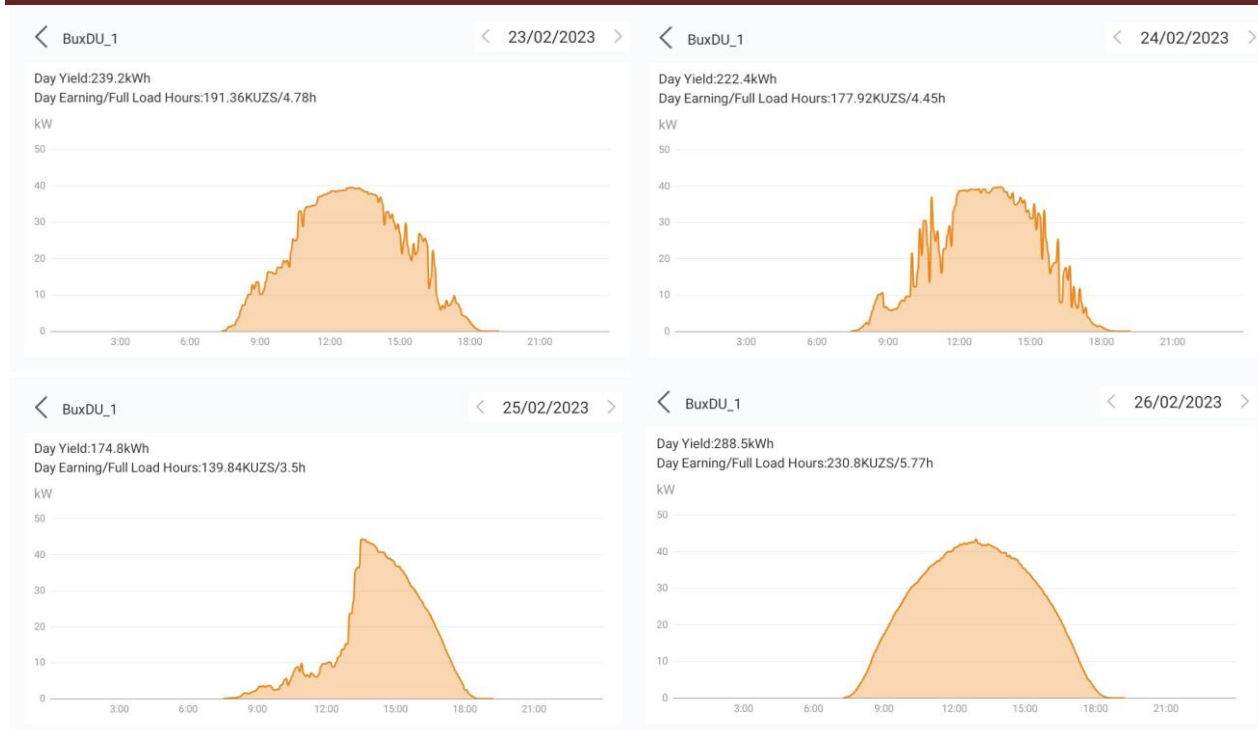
BuxDU_1

23/02/2023

Day Yield:239.2kWh
Day Earning/Full Load Hours:191.36KUZS/4.78h

kW
50
40
30
20
10
0
3:00 6:00 9:00 12:00 15:00 18:00 21:00

BuxDU_1

24/02/2023

Day Yield:222.4kWh
Day Earning/Full Load Hours:177.92KUZS/4.45h

kW
50
40
30
20
10
0
3:00 6:00 9:00 12:00 15:00 18:00 21:00

BuxDU_1

25/02/2023

Day Yield:174.8kWh
Day Earning/Full Load Hours:139.84KUZS/3.5h

kW
50
40
30
20
10
0
3:00 6:00 9:00 12:00 15:00 18:00 21:00

BuxDU_1

26/02/2023

Day Yield:288.5kWh
Day Earning/Full Load Hours:230.8KUZS/5.77h

kW
50
40
30
20
10
0
3:00 6:00 9:00 12:00 15:00 18:00 21:00